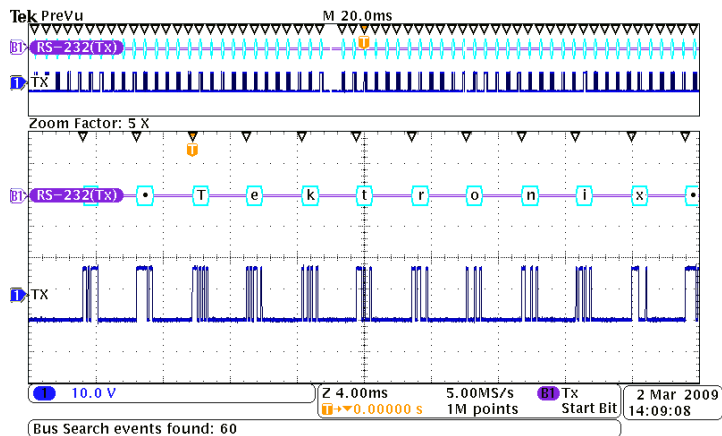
Tek PreVu

M 20.0ms

T

B1 RS-232(Tx)

1 TX

Zoom Factor: 5 X

T

B1 RS-232(Tx) • T e k t r o n i x •

1 TX

1 10.0 V

Z 4.00ms
T→▼0.00000 s

5.00MS/s
1M points

B1 Tx
Start Bit

2 Mar 2009
14:09:08

Bus Search events found: 60